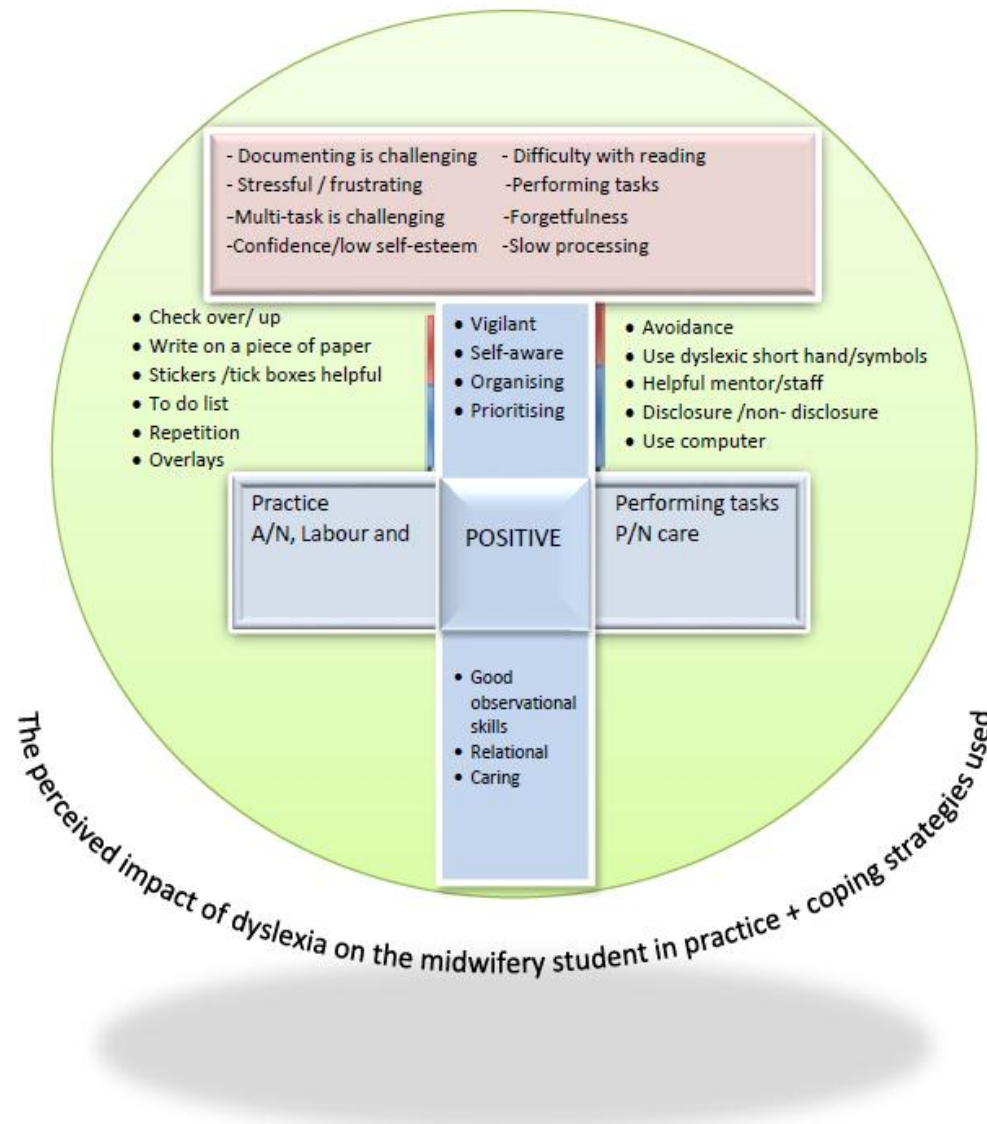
- Documenting is challenging
- Stressful / frustrating
-Multi-task is challenging
-Confidence/low self-esteem

- Difficulty with reading
-Performing tasks
-Forgetfulness
-Slow processing

• Check over/ up
• Write on a piece of paper
• Stickers /tick boxes helpful
• To do list
• Repetition
• Overlays

• Vigilant
• Self-aware
• Organising
• Prioritising

• Avoidance
• Use dyslexic short hand/symbols
• Helpful mentor/staff
• Disclosure /non- disclosure
• Use computer

Practice
A/N, Labour and

POSITIVE

Performing tasks
P/N care

• Good observational skills
• Relational
• Caring

The perceived impact of dyslexia on the midwifery student in practice + coping strategies used